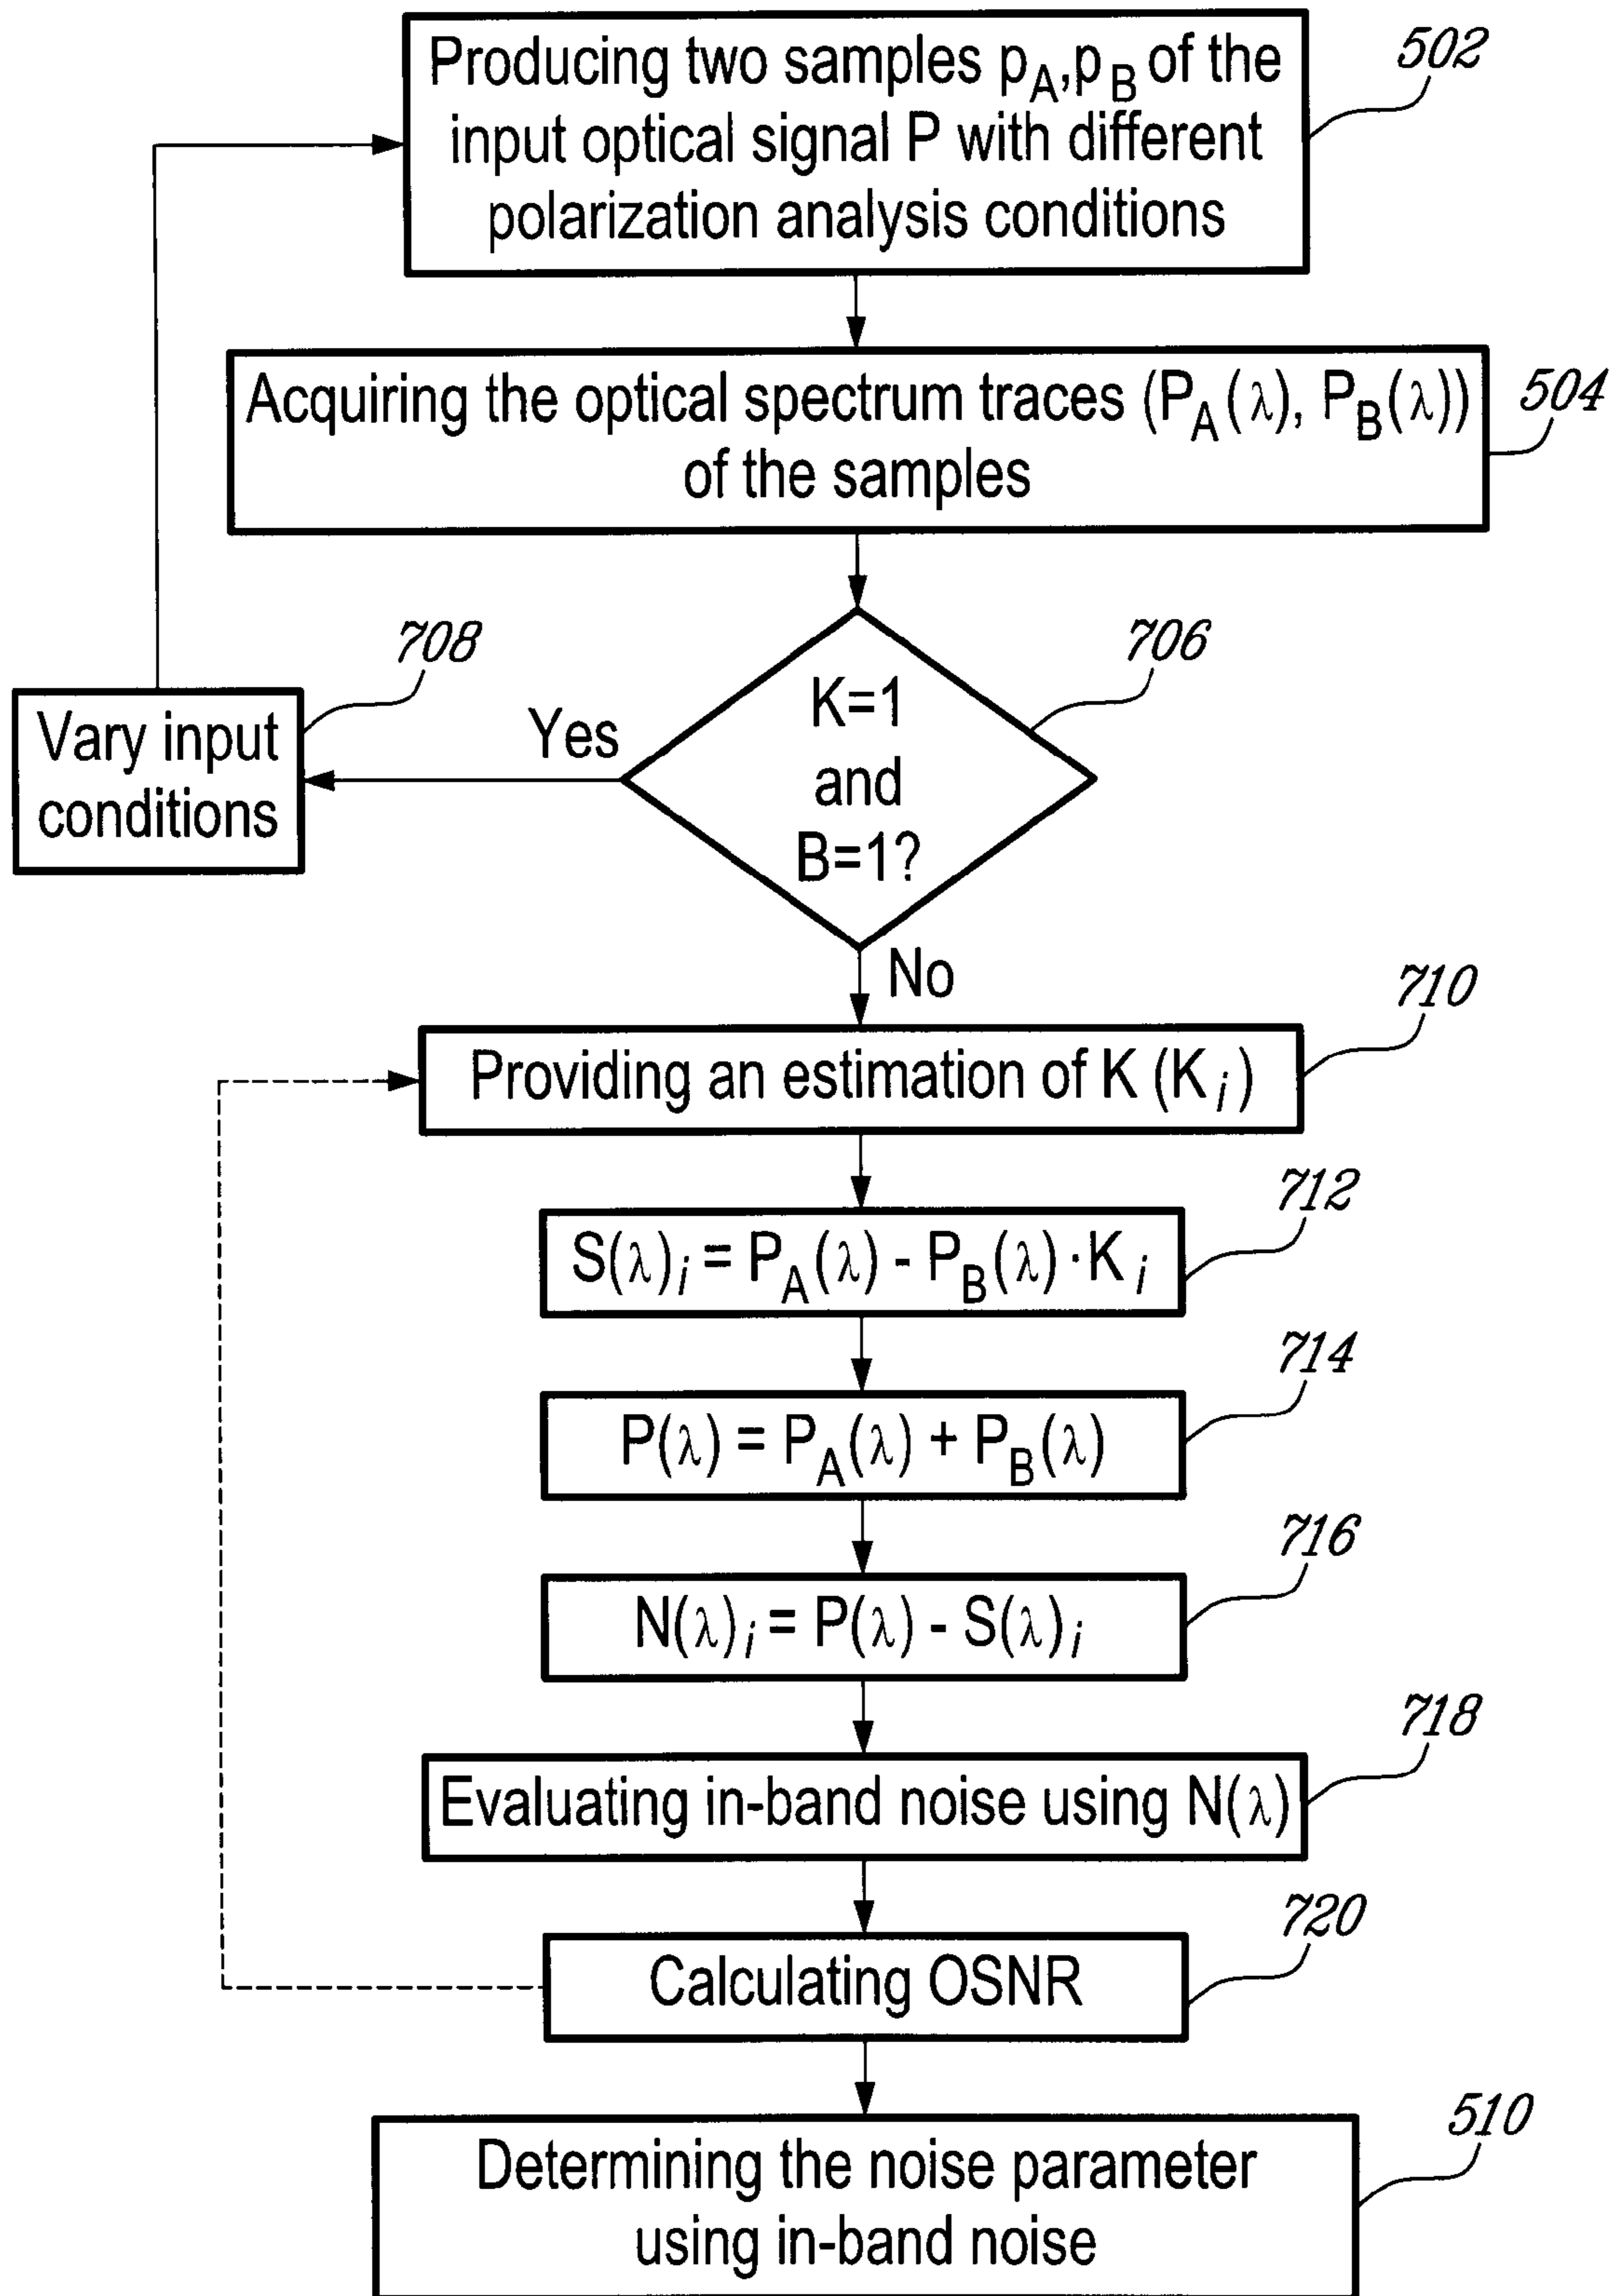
Producing two samples $p_A, p_B$ of the input optical signal P with different polarization analysis conditions

502

Acquiring the optical spectrum traces $(P_A(\lambda), P_B(\lambda))$ of the samples

504

708

706

Vary input conditions

Yes

K=1 and B=1?

No

Providing an estimation of K $(K_i)$

710

$S(\lambda)_i = P_A(\lambda) - P_B(\lambda) \cdot K_i$

712

$P(\lambda) = P_A(\lambda) + P_B(\lambda)$

714

$N(\lambda)_i = P(\lambda) - S(\lambda)_i$

716

Evaluating in-band noise using $N(\lambda)$

718

Calculating OSNR

720

Determining the noise parameter using in-band noise

510